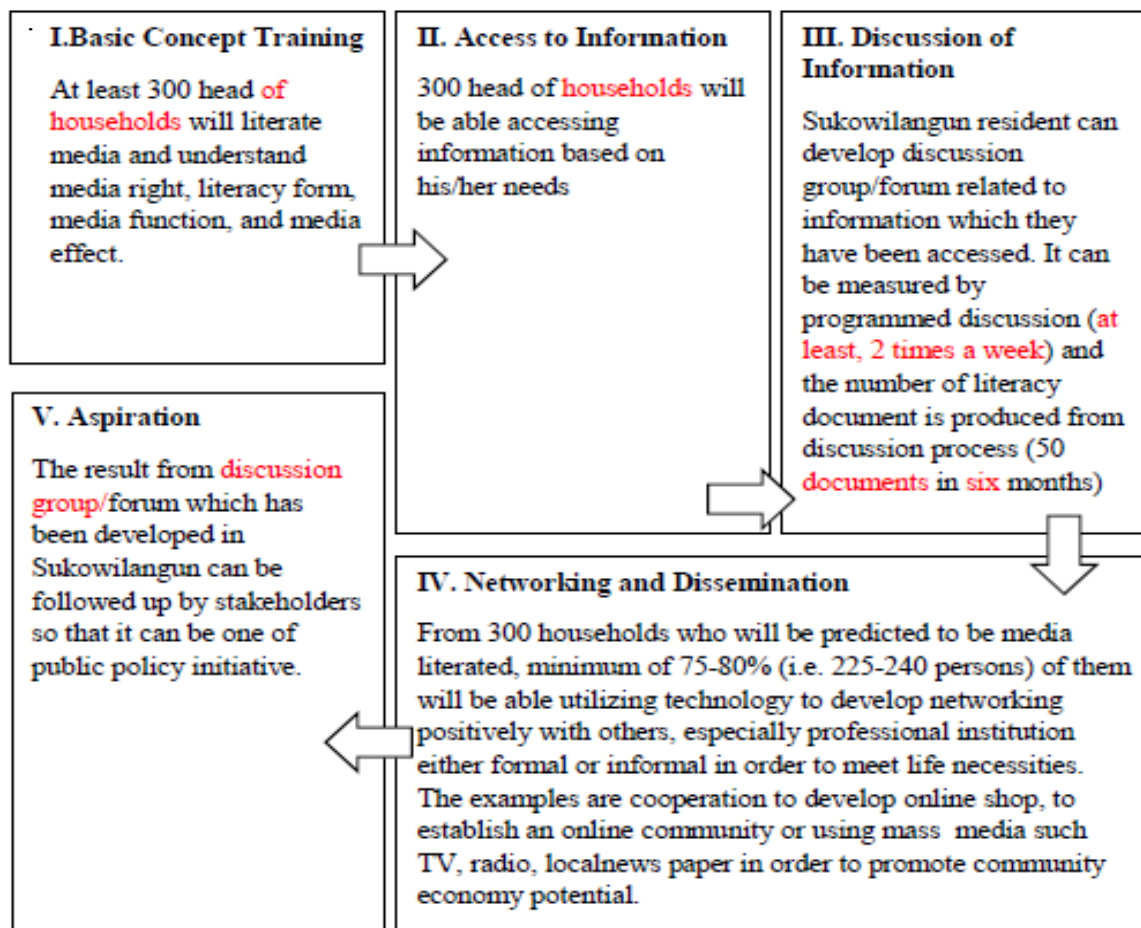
I.Basic Concept Training

At least 300 head of households will literate media and understand media right, literacy form, media function, and media effect.

II. Access to Information

300 head of households will be able accessing information based on his/her needs

III. Discussion of Information

Sukowilangun resident can develop discussion group/forum related to information which they have been accessed. It can be measured by programmed discussion (at least, 2 times a week) and the number of literacy document is produced from discussion process (50 documents in six months)

IV. Networking and Dissemination

From 300 households who will be predicted to be media literated, minimum of 75-80% (i.e. 225-240 persons) of them will be able utilizing technology to develop networking positively with others, especially professional institution either formal or informal in order to meet life necessities. The examples are cooperation to develop online shop, to establish an online community or using mass media such TV, radio, localnews paper in order to promote community economy potential.

V. Aspiration

The result from discussion group/forum which has been developed in Sukowilangun can be followed up by stakeholders so that it can be one of public policy initiative.